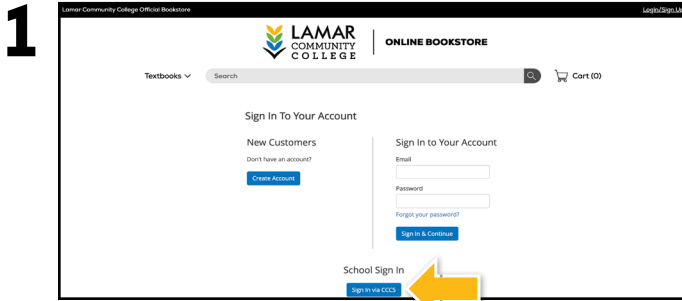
1

Lamar Community College Official Bookstore

Login/Sign Up

LAMAR COMMUNITY COLLEGE

ONLINE BOOKSTORE

Textbooks

Search

Cart (0)

Sign In To Your Account

New Customers

Don't have an account?

Create Account

Sign In to Your Account

Email

Password

Forgot your password?

Sign In & Continue

School Sign In

Sign In via CCCS